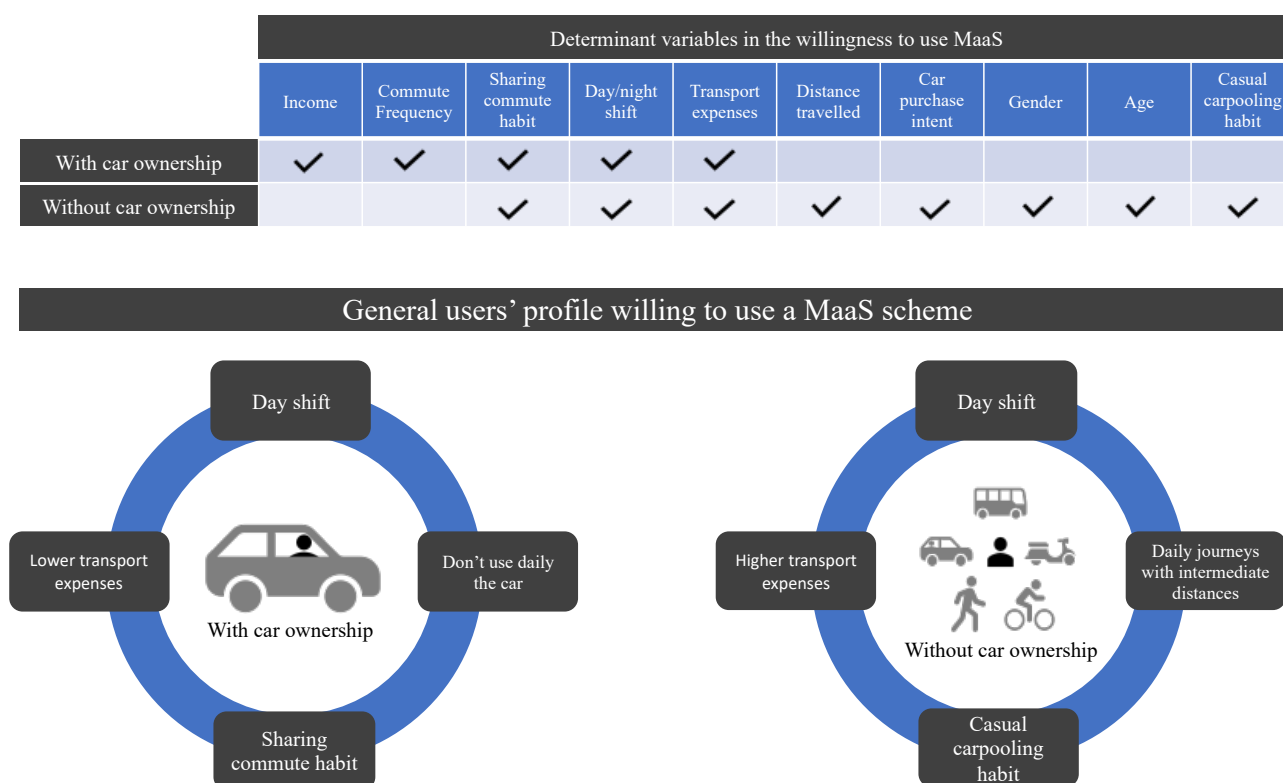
Determinant variables in the willingness to use MaaS

| | Income | Commute Frequency | Sharing commute habit | Day/night shift | Transport expenses | Distance travelled | Car purchase intent | Gender | Age | Casual carpooling habit |
|---|---|---|---|---|---|---|---|---|---|---|
| With car ownership | ✓ | ✓ | ✓ | ✓ | ✓ | | | | | |
| Without car ownership | | | ✓ | ✓ | ✓ | ✓ | ✓ | ✓ | ✓ | ✓ |

General users' profile willing to use a MaaS scheme

Day shift

Lower transport expenses

Don't use daily the car

With car ownership

Sharing commute habit

Day shift

Higher transport expenses

Daily journeys with intermediate distances

Without car ownership

Casual carpooling habit